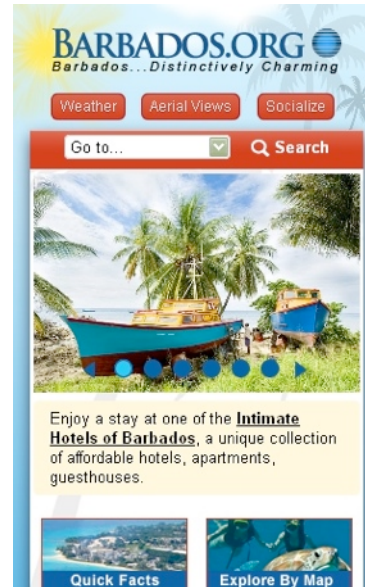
BARBADOS.ORG
Barbados...Distinctively Charming

Weather
Aerial Views
Socialize

Go to...
Search

Enjoy a stay at one of the **Intimate Hotels of Barbados**, a unique collection of affordable hotels, apartments, guesthouses.

Quick Facts
Explore By Map